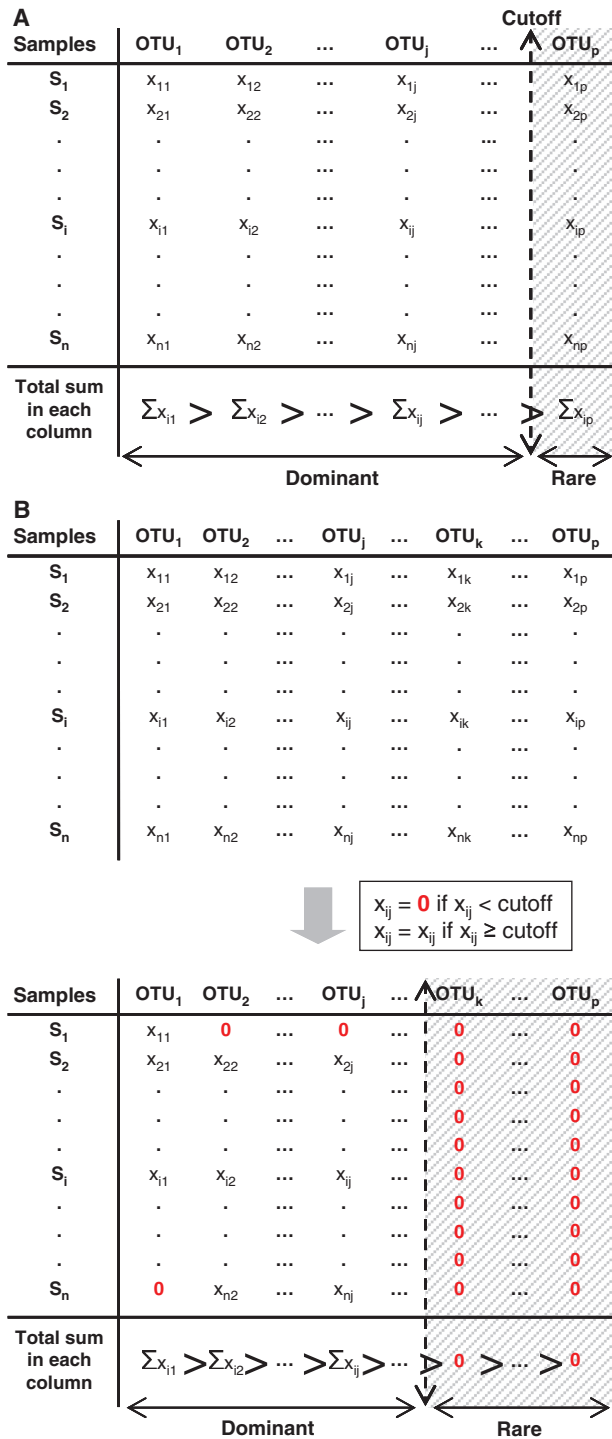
A

Cutoff

| Samples | $OTU_1$ | $OTU_2$ | ... | $OTU_j$ | ... | $OTU_p$ |
|---|---|---|---|---|---|---|
| $S_1$ | $x_{11}$ | $x_{12}$ | ... | $x_{1j}$ | ... | $x_{1p}$ |
| $S_2$ | $x_{21}$ | $x_{22}$ | ... | $x_{2j}$ | ... | $x_{2p}$ |
| . | . | . | ... | . | ... | . |
| . | . | . | ... | . | ... | . |
| . | . | . | ... | . | ... | . |
| $S_i$ | $x_{i1}$ | $x_{i2}$ | ... | $x_{ij}$ | ... | $x_{ip}$ |
| . | . | . | ... | . | ... | . |
| . | . | . | ... | . | ... | . |
| . | . | . | ... | . | ... | . |
| $S_n$ | $x_{n1}$ | $x_{n2}$ | ... | $x_{nj}$ | ... | $x_{np}$ |
| Total sum in each column | $\Sigma x_{i1}$ > | $\Sigma x_{i2}$ > | ... > | $\Sigma x_{ij}$ > | ... > | $\Sigma x_{ip}$ |

Dominant

Rare

B

| Samples | $OTU_1$ | $OTU_2$ | ... | $OTU_j$ | ... | $OTU_k$ | ... | $OTU_p$ |
|---|---|---|---|---|---|---|---|---|
| $S_1$ | $x_{11}$ | $x_{12}$ | ... | $x_{1j}$ | ... | $x_{1k}$ | ... | $x_{1p}$ |
| $S_2$ | $x_{21}$ | $x_{22}$ | ... | $x_{2j}$ | ... | $x_{2k}$ | ... | $x_{2p}$ |
| . | . | . | ... | . | ... | . | ... | . |
| . | . | . | ... | . | ... | . | ... | . |
| . | . | . | ... | . | ... | . | ... | . |
| $S_i$ | $x_{i1}$ | $x_{i2}$ | ... | $x_{ij}$ | ... | $x_{ik}$ | ... | $x_{ip}$ |
| . | . | . | ... | . | ... | . | ... | . |
| . | . | . | ... | . | ... | . | ... | . |
| . | . | . | ... | . | ... | . | ... | . |
| $S_n$ | $x_{n1}$ | $x_{n2}$ | ... | $x_{nj}$ | ... | $x_{nk}$ | ... | $x_{np}$ |

$x_{ij}$ = 0 if $x_{ij}$ < cutoff
$x_{ij}$ = $x_{ij}$ if $x_{ij}$ ≥ cutoff

| Samples | $OTU_1$ | $OTU_2$ | ... | $OTU_j$ | ... | $OTU_k$ | ... | $OTU_p$ |
|---|---|---|---|---|---|---|---|---|
| $S_1$ | $x_{11}$ | 0 | ... | 0 | ... | 0 | ... | 0 |
| $S_2$ | $x_{21}$ | $x_{22}$ | ... | $x_{2j}$ | ... | 0 | ... | 0 |
| . | . | . | ... | . | ... | 0 | ... | 0 |
| . | . | . | ... | . | ... | 0 | ... | 0 |
| . | . | . | ... | . | ... | 0 | ... | 0 |
| $S_i$ | $x_{i1}$ | $x_{i2}$ | ... | $x_{ij}$ | ... | 0 | ... | 0 |
| . | . | . | ... | . | ... | 0 | ... | 0 |
| . | . | . | ... | . | ... | 0 | ... | 0 |
| . | . | . | ... | . | ... | 0 | ... | 0 |
| $S_n$ | 0 | $x_{n2}$ | ... | $x_{nj}$ | ... | 0 | ... | 0 |
| Total sum in each column | $\Sigma x_{i1}$ > | $\Sigma x_{i2}$ > | ... > | $\Sigma x_{ij}$ > | ... > | 0 > | ... > | 0 |

Dominant

Rare